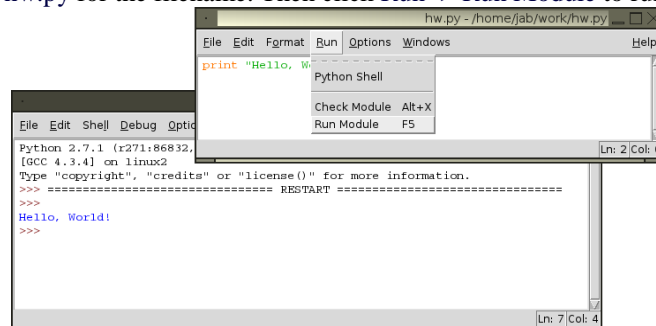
hw.py for the filename. Then click Run → Run Module to ru

hw.py - /home/jab/work/hw.py

File Edit Format Run Options Windows Help

print "Hello, Wo

Python Shell

Check Module Alt+X
Run Module F5

Ln: 2 Col: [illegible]

File Edit Shell Debug Optio

Python 2.7.1 (r271:86832,
[GCC 4.3.4] on linux2
Type "copyright", "credits" or "license()" for more information.
>>> ================================ RESTART ================================
>>>
Hello, World!
>>>

Ln: 7 Col: 4